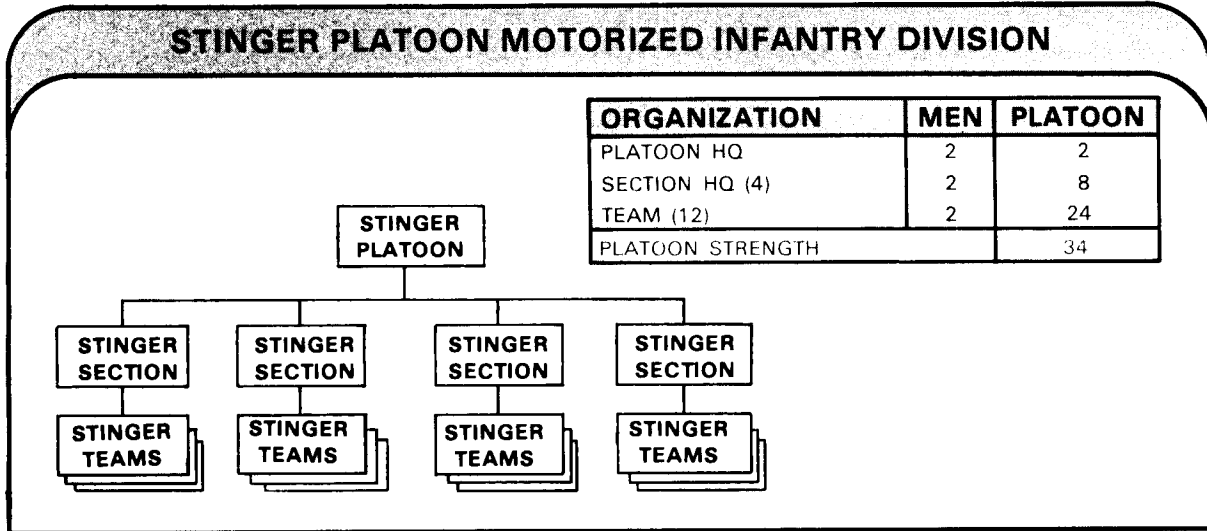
STINGER PLATOON MOTORIZED INFANTRY DIVISION

| ORGANIZATION | MEN | PLATOON |
|---|---|---|
| PLATOON HQ | 2 | 2 |
| SECTION HQ (4) | 2 | 8 |
| TEAM (12) | 2 | 24 |
| PLATOON STRENGTH | | 34 |

STINGER PLATOON

STINGER SECTION

STINGER TEAMS

STINGER SECTION

STINGER TEAMS

STINGER SECTION

STINGER TEAMS

STINGER SECTION

STINGER TEAMS